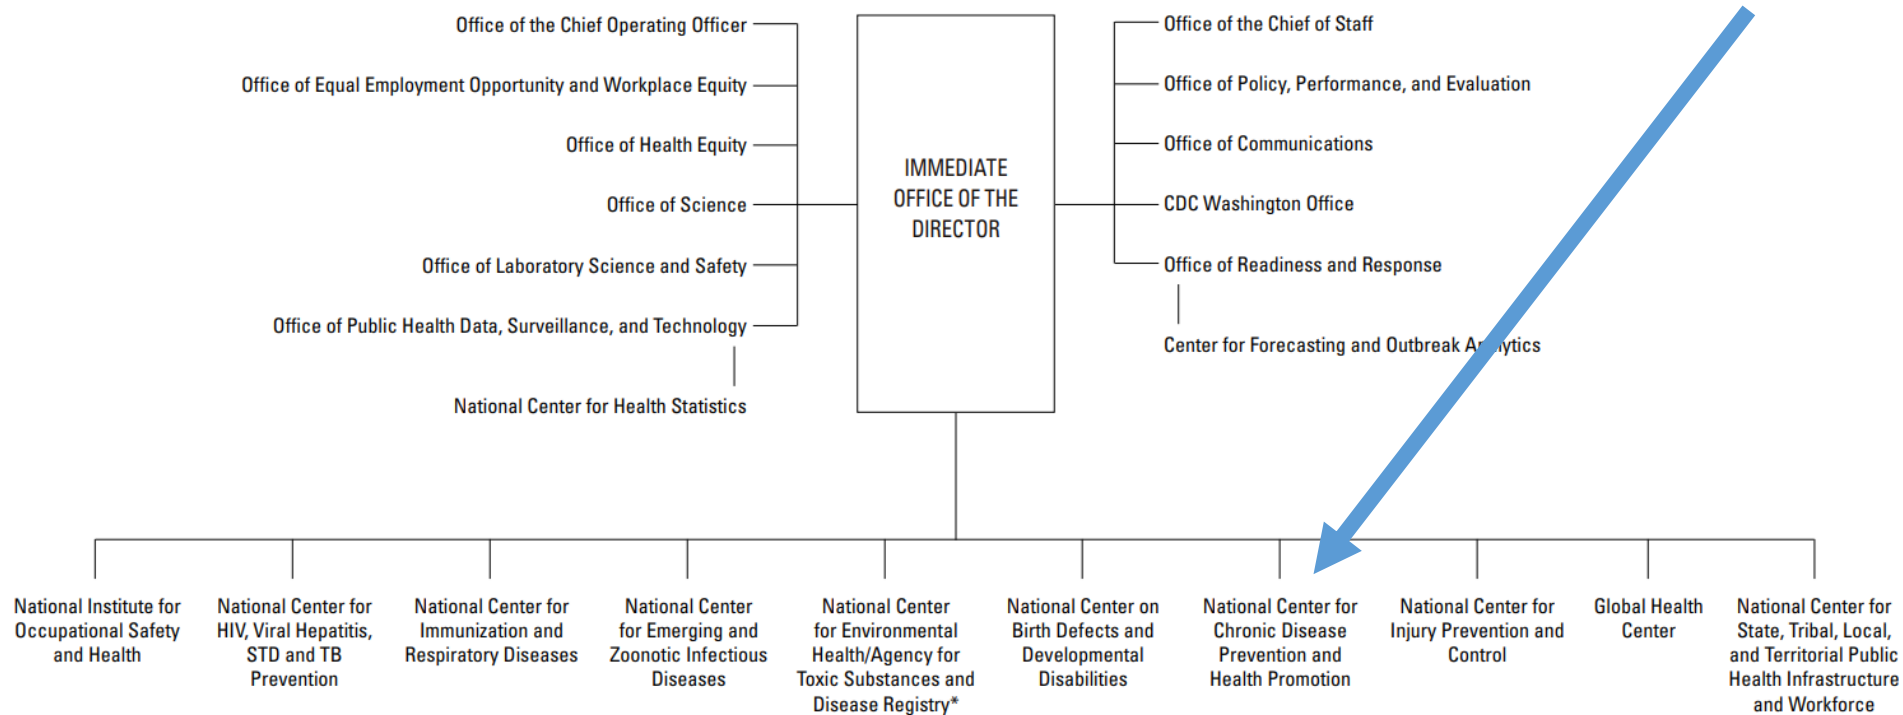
Office of the Chief Operating Officer

Office of Equal Employment Opportunity and Workplace Equity

Office of Health Equity

Office of Science

Office of Laboratory Science and Safety

Office of Public Health Data, Surveillance, and Technology

National Center for Health Statistics

IMMEDIATE OFFICE OF THE DIRECTOR

Office of the Chief of Staff

Office of Policy, Performance, and Evaluation

Office of Communications

CDC Washington Office

Office of Readiness and Response

Center for Forecasting and Outbreak A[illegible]lytics

National Institute for Occupational Safety and Health

National Center for HIV, Viral Hepatitis, STD and TB Prevention

National Center for Immunization and Respiratory Diseases

National Center for Emerging and Zoonotic Infectious Diseases

National Center for Environmental Health/Agency for Toxic Substances and Disease Registry*

National Center on Birth Defects and Developmental Disabilities

National Center for Chronic Disease Prevention and Health Promotion

National Center for Injury Prevention and Control

Global Health Center

National Center for State, Tribal, Local, and Territorial Public Health Infrastructure and Workforce